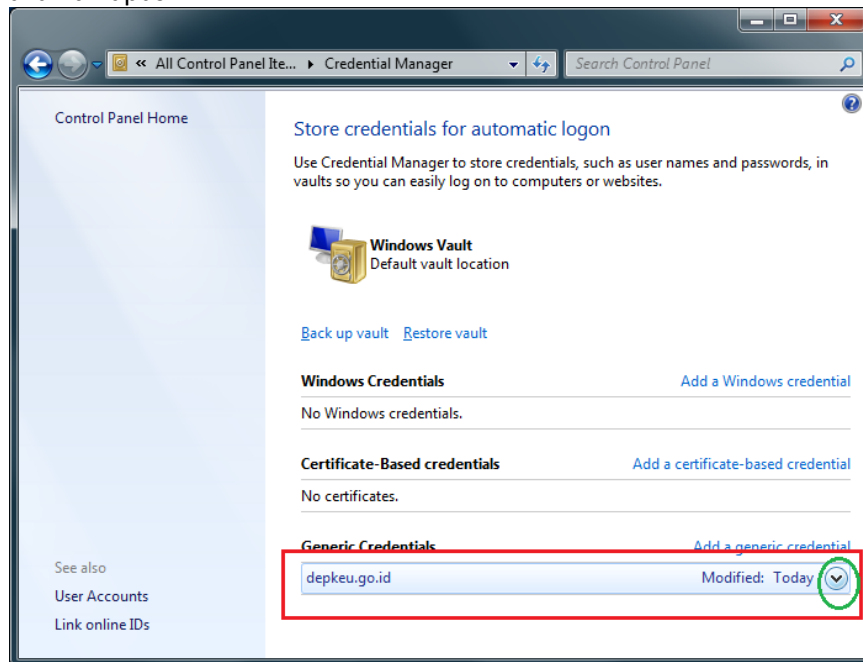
« All Control Panel Ite... ▸ Credential Manager

Search Control Panel

Control Panel Home

Store credentials for automatic logon

Use Credential Manager to store credentials, such as user names and passwords, in vaults so you can easily log on to computers or websites.

Windows Vault
Default vault location

Back up vault Restore vault

Windows Credentials
Add a Windows credential

No Windows credentials.

Certificate-Based credentials
Add a certificate-based credential

No certificates.

Generic Credentials
Add a generic credential

depkeu.go.id
Modified: Today

See also
User Accounts
Link online IDs